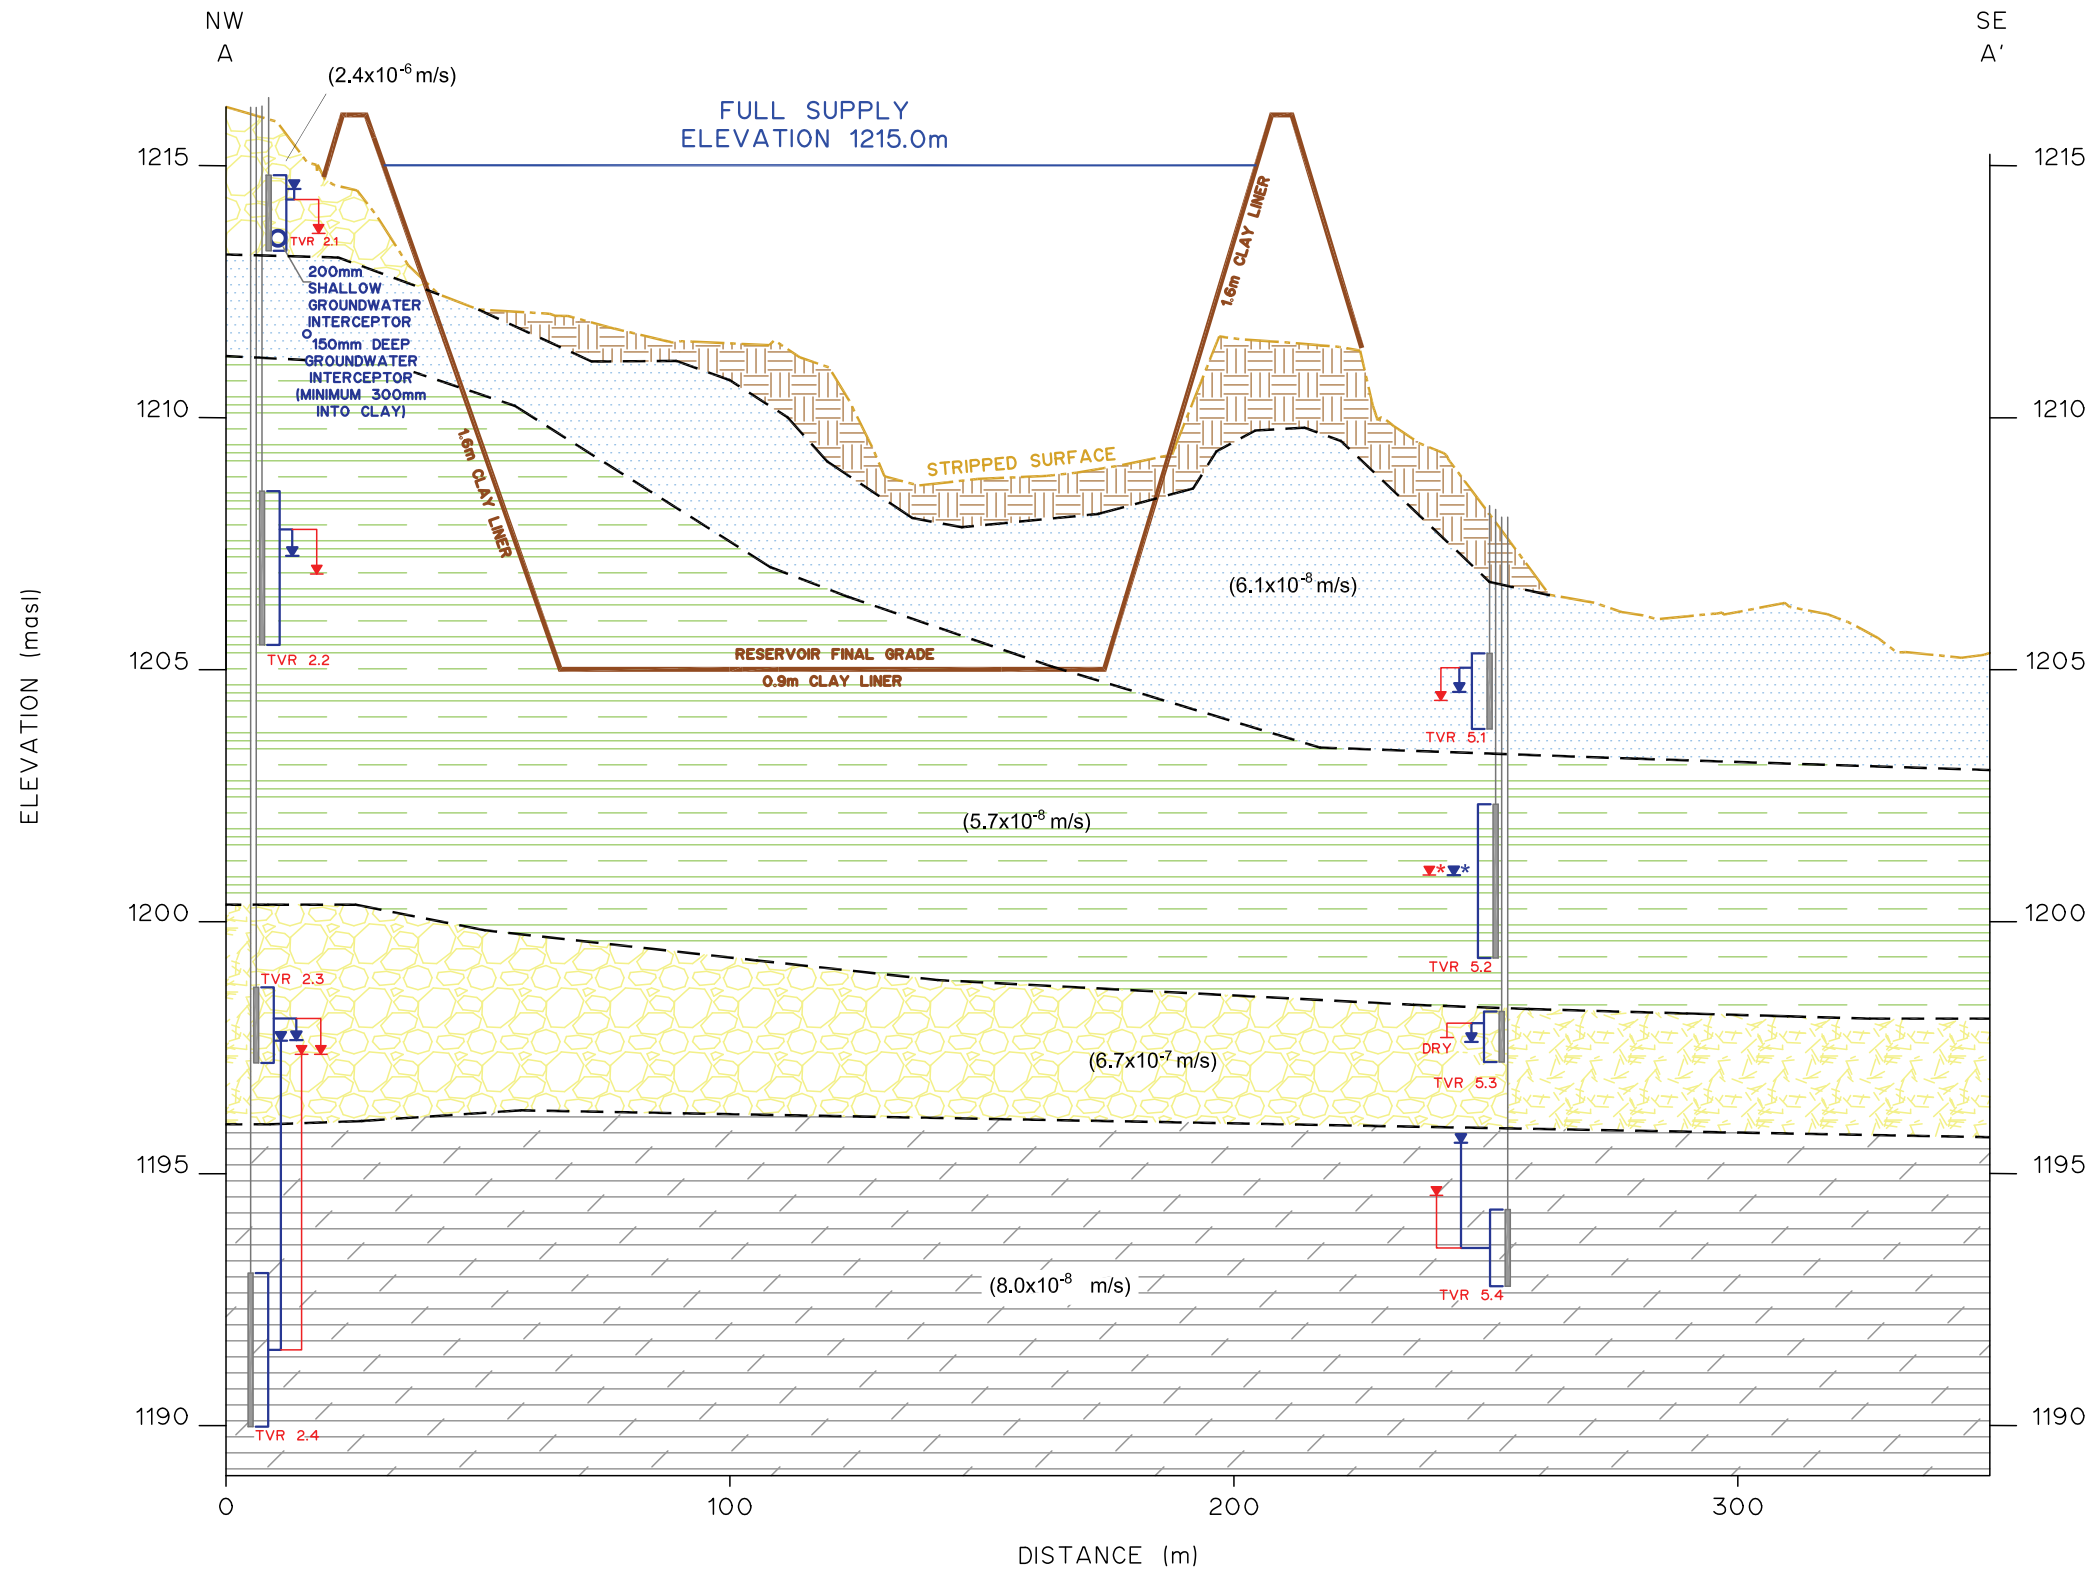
NW
A

SE
A'

$(2.4x10^{-6}$ m/s)

FULL SUPPLY
ELEVATION 1215.0m

1215
1210
1205
1200
1195
1190

1215
1210
1205
1200
1195
1190

TVR 2.1

200mm SHALLOW GROUNDWATER INTERCEPTOR
150mm DEEP GROUNDWATER INTERCEPTOR (MINIMUM 300mm INTO CLAY)

1.6m CLAY LINER

1.6m CLAY LINER

STRIPPED SURFACE

TVR 2.2

$(6.1x10^{-8}$ m/s)

RESERVOIR FINAL GRADE
0.9m CLAY LINER

TVR 5.1

ELEVATION (masl)

$(5.7x10^{-8}$ m/s)

TVR 5.2

TVR 2.3

DRY

$(6.7x10^{-7}$ m/s)

TVR 5.3

$(8.0x10^{-8}$ m/s)

TVR 5.4

TVR 2.4

0
100
200
300

DISTANCE (m)